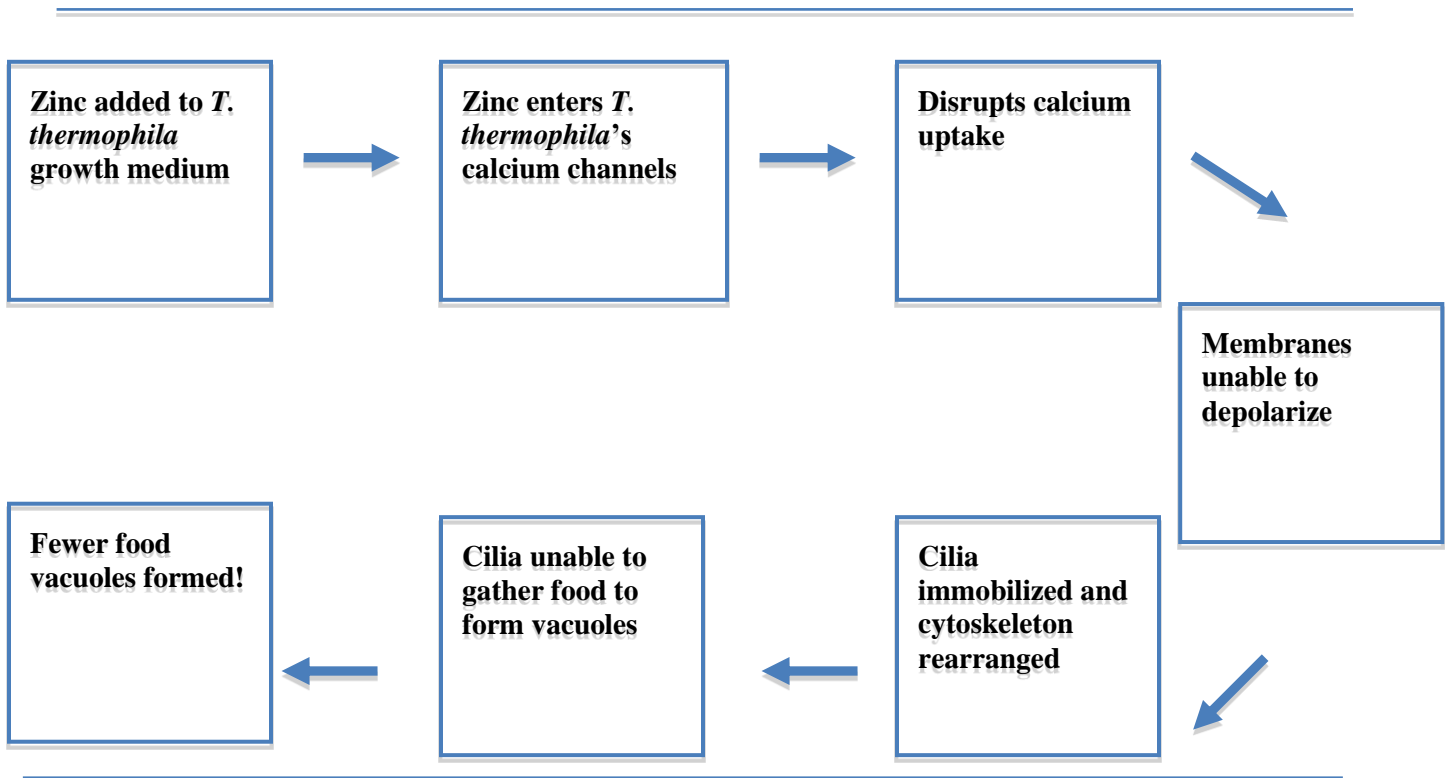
Zinc added to *T. thermophila* growth medium

Zinc enters *T. thermophila*'s calcium channels

Disrupts calcium uptake

Membranes unable to depolarize

Cilia immobilized and cytoskeleton rearranged

Cilia unable to gather food to form vacuoles

Fewer food vacuoles formed!